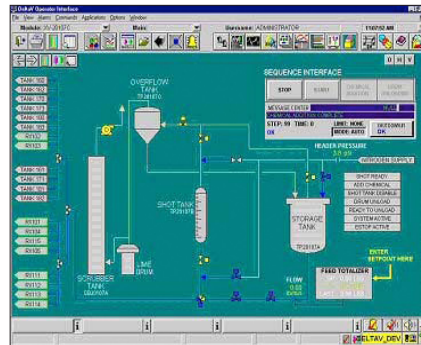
DeltaV Operator Interface
File View Alarms Commands Application Options Window
Module: Main Username: ADMINISTRATOR
TANK 101
TANK 102
TANK 103
TANK 104
TANK 105
TANK 106
R5123
TANK 108
TANK 109
TANK 110
R5121
R5122
R5115
R5116
R5111
R5112
R5113
R5114
OVERFLOW TANK
SEQUENCE INTERFACE
STOP
MESSAGE CENTER
STEP: 99
MODE: AUTO
OK
SHUTDOWN
OK
HEADER PRESSURE
NITROGEN SUPPLY
SHOT TANK
SHOT READY
ADD CHEMICAL
SHOT TANK DISABLE
DRUM UNLOAD
READY TO UNLOAD
SYSTEM ACTIVE
ESTOP ACTIVE
STORAGE TANK
LIME DRUM
SCRUBBER TANK
ENTER SETPOINT HERE
FEED TOTALIZER
FLOW
DELTAV_DEV